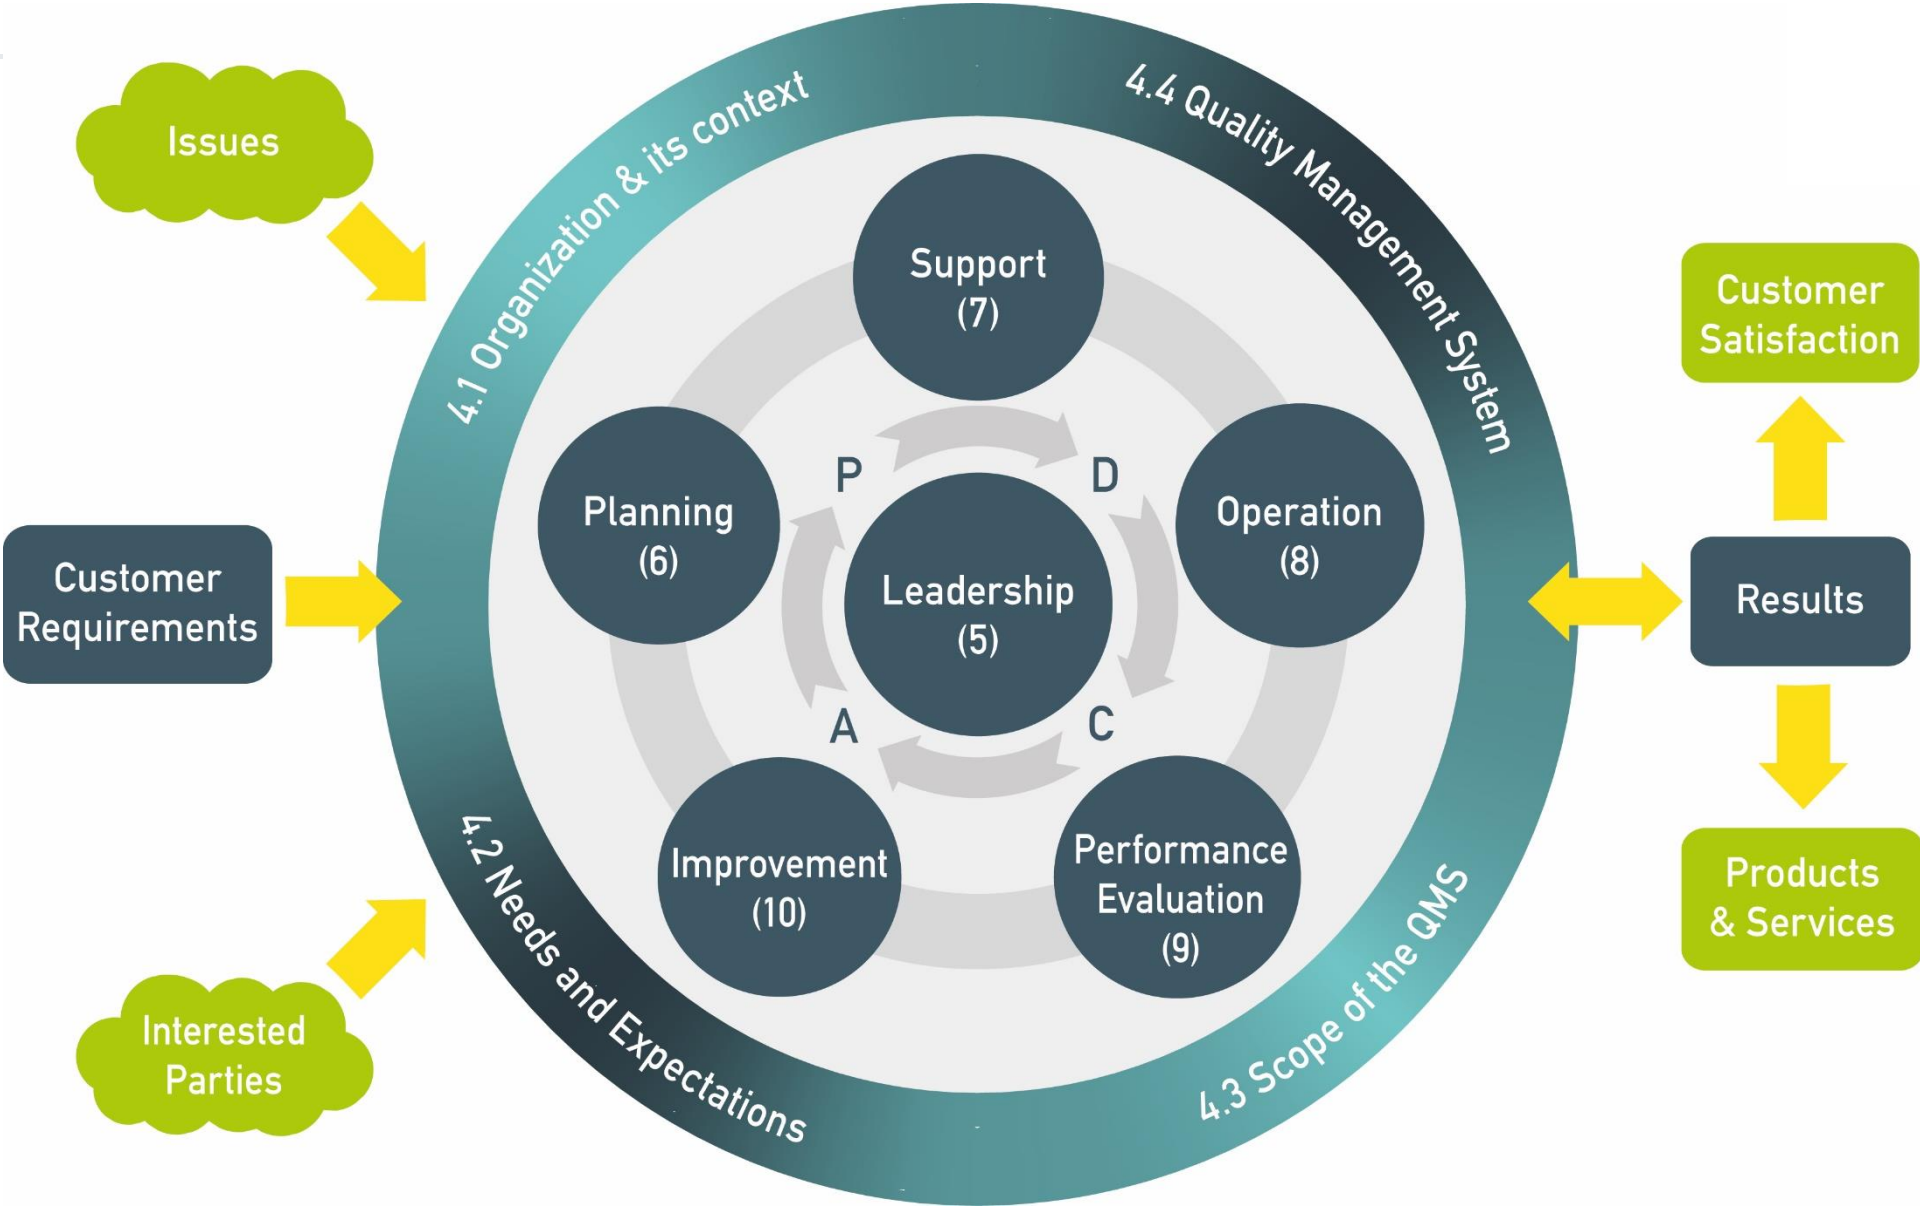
Issues

Customer Requirements

Interested Parties

4.1 Organization & its context

4.4 Quality Management System

4.2 Needs and Expectations

4.3 Scope of the QMS

Support (7)

Planning (6)

Operation (8)

Leadership (5)

Improvement (10)

Performance Evaluation (9)

P

D

C

A

Customer Satisfaction

Results

Products & Services